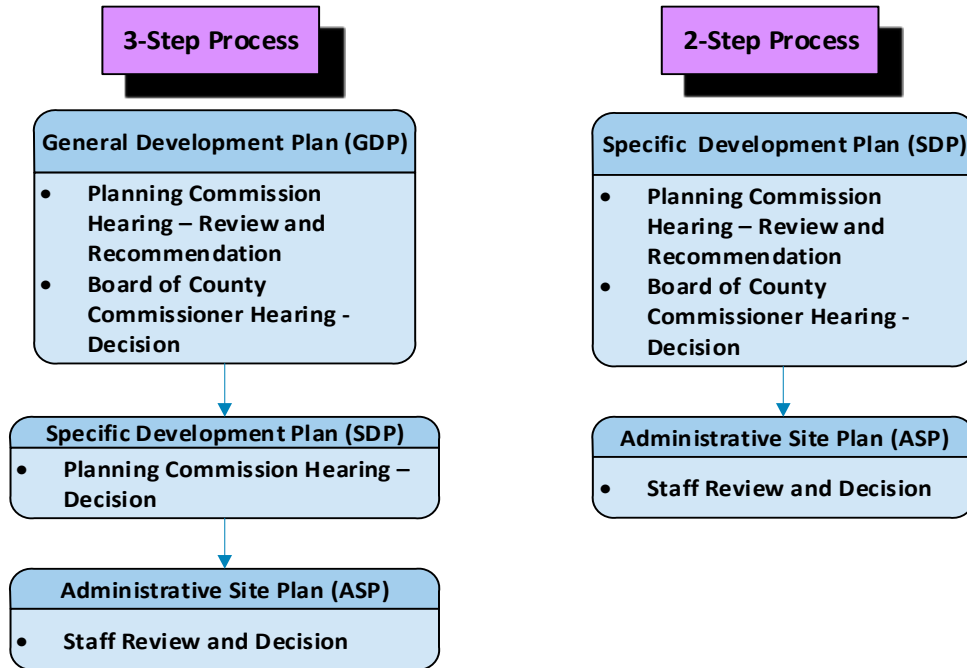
3-Step Process

General Development Plan (GDP)

- Planning Commission Hearing – Review and Recommendation
- Board of County Commissioner Hearing - Decision

Specific Development Plan (SDP)

- Planning Commission Hearing – Decision

Administrative Site Plan (ASP)

- Staff Review and Decision

2-Step Process

Specific Development Plan (SDP)

- Planning Commission Hearing – Review and Recommendation
- Board of County Commissioner Hearing - Decision

Administrative Site Plan (ASP)

- Staff Review and Decision